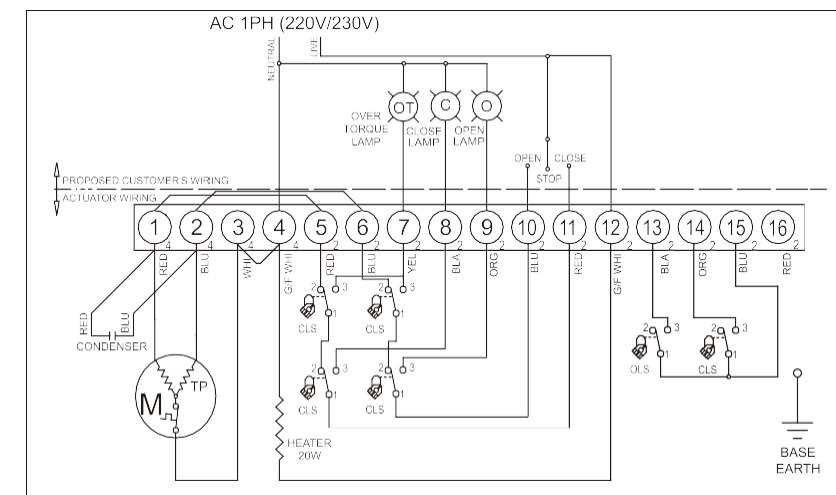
AC 1PH (220V/230V)

NEUTRAL
LIVE

OT
C
O

OVER TORQUE LAMP
CLOSE LAMP
OPEN LAMP

OPEN
CLOSE
STOP

PROPOSED CUSTOMER'S WIRING
ACTUATOR WIRING

1
2
3
4
5
6
7
8
9
10
11
12
13
14
15
16

4 4 4 4 2 2 2 2 2 2 2 2 2 2 2 2

RED
BLU
WHI
G/F WHI
RED
BLU
YEL
BLA
ORG
BLU
RED
G/F WHI
BLA
ORG
BLU
RED

RED
BLU
CONDENSER

M
TP

2 3 1
CLS
2 3 1
CLS
2 3 1
CLS
2 3 1
CLS

2 3 1
OLS
2 3 1
CLS

HEATER 20W

BASE EARTH